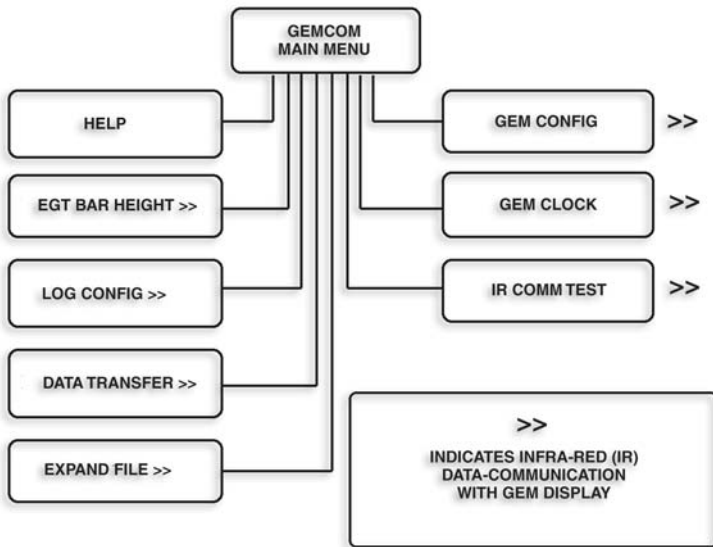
GEMCOM
MAIN MENU

HELP

EGT BAR HEIGHT >>

LOG CONFIG >>

DATA TRANSFER >>

EXPAND FILE >>

GEM CONFIG >>

GEM CLOCK >>

IR COMM TEST >>

>>
INDICATES INFRA-RED (IR) DATA-COMMUNICATION WITH GEM DISPLAY